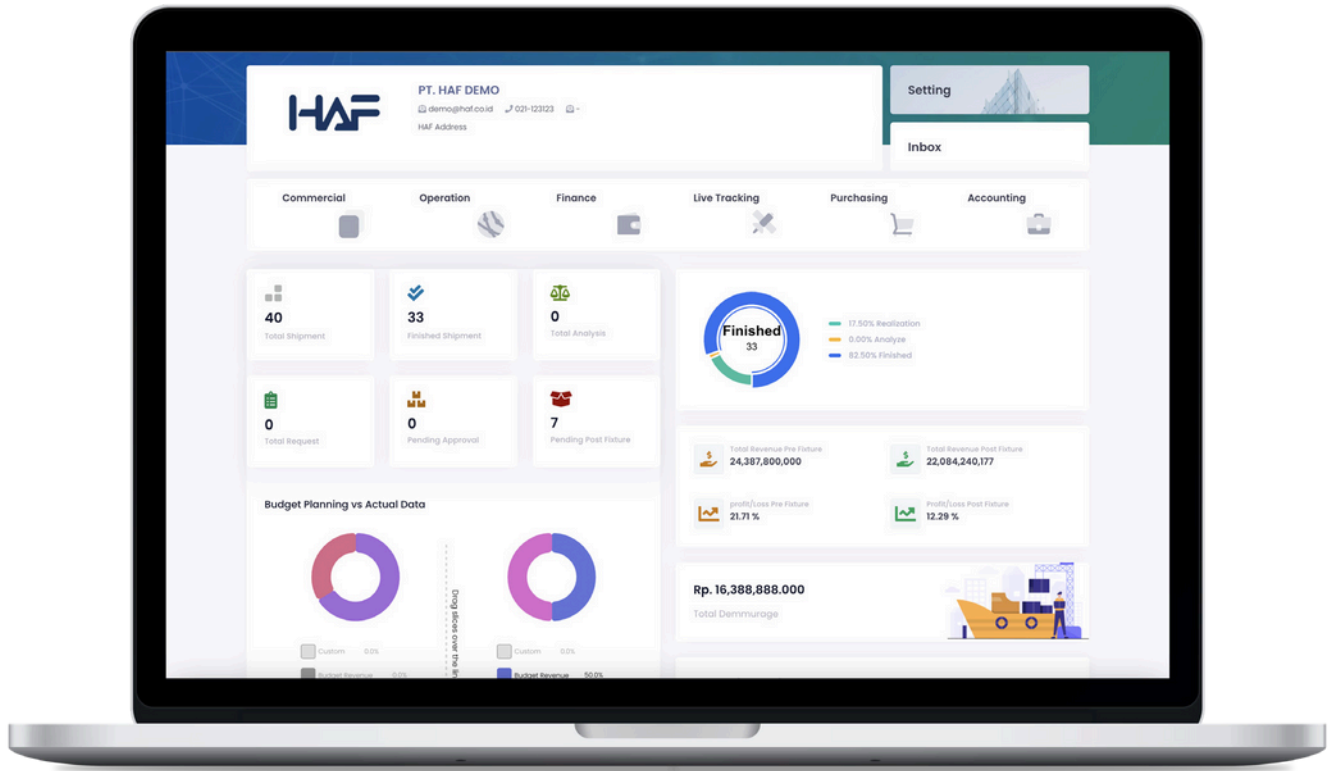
HAF

PT. HAF DEMO

demo@haf.co.id 021-123123 -

HAF Address

Setting

Inbox

Commercial

Operation

Finance

Live Tracking

Purchasing

Accounting

40
Total Shipment

33
Finished Shipment

0
Total Analysis

0
Total Request

0
Pending Approval

7
Pending Post Fixture

Finished
33

17.50% Realization
0.00% Analyze
82.50% Finished

Total Revenue Pre Fixture
24,387,800,000

Total Revenue Post Fixture
22,084,240,177

profit/Loss Pre Fixture
21.71 %

Profit/Loss Post Fixture
12.29 %

Budget Planning vs Actual Data

Drag slices over the lin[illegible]

Custom 0.0%
Budget Revenue 0.0%

Custom 0.0%
Budget Revenue 50.0%

Rp. 16,388,888.000
Total Demmurage